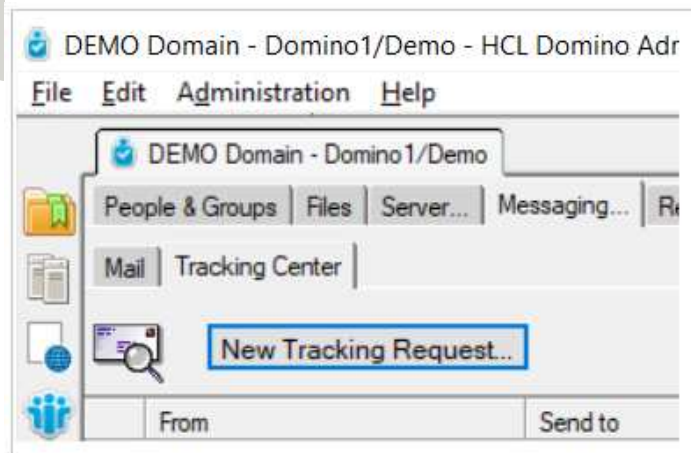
DEMO Domain - Domino1/Demo - HCL Domino Adr

File Edit Administration Help

DEMO Domain - Domino1/Demo

People & Groups | Files | Server... | Messaging... | Re

Mail | Tracking Center

New Tracking Request...

| | From | Send to |
|---|---|---|